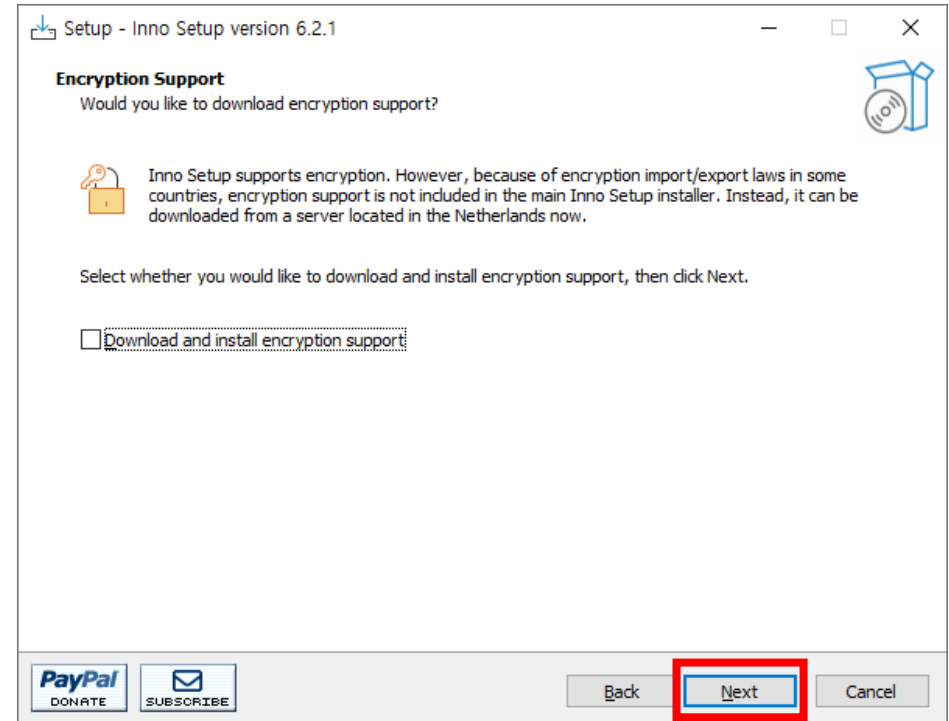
Setup - Inno Setup version 6.2.1

Encryption Support

Would you like to download encryption support?

Inno Setup supports encryption. However, because of encryption import/export laws in some countries, encryption support is not included in the main Inno Setup installer. Instead, it can be downloaded from a server located in the Netherlands now.

Select whether you would like to download and install encryption support, then click Next.

Download and install encryption support

PayPal DONATE

SUBSCRIBE

Back

Next

Cancel